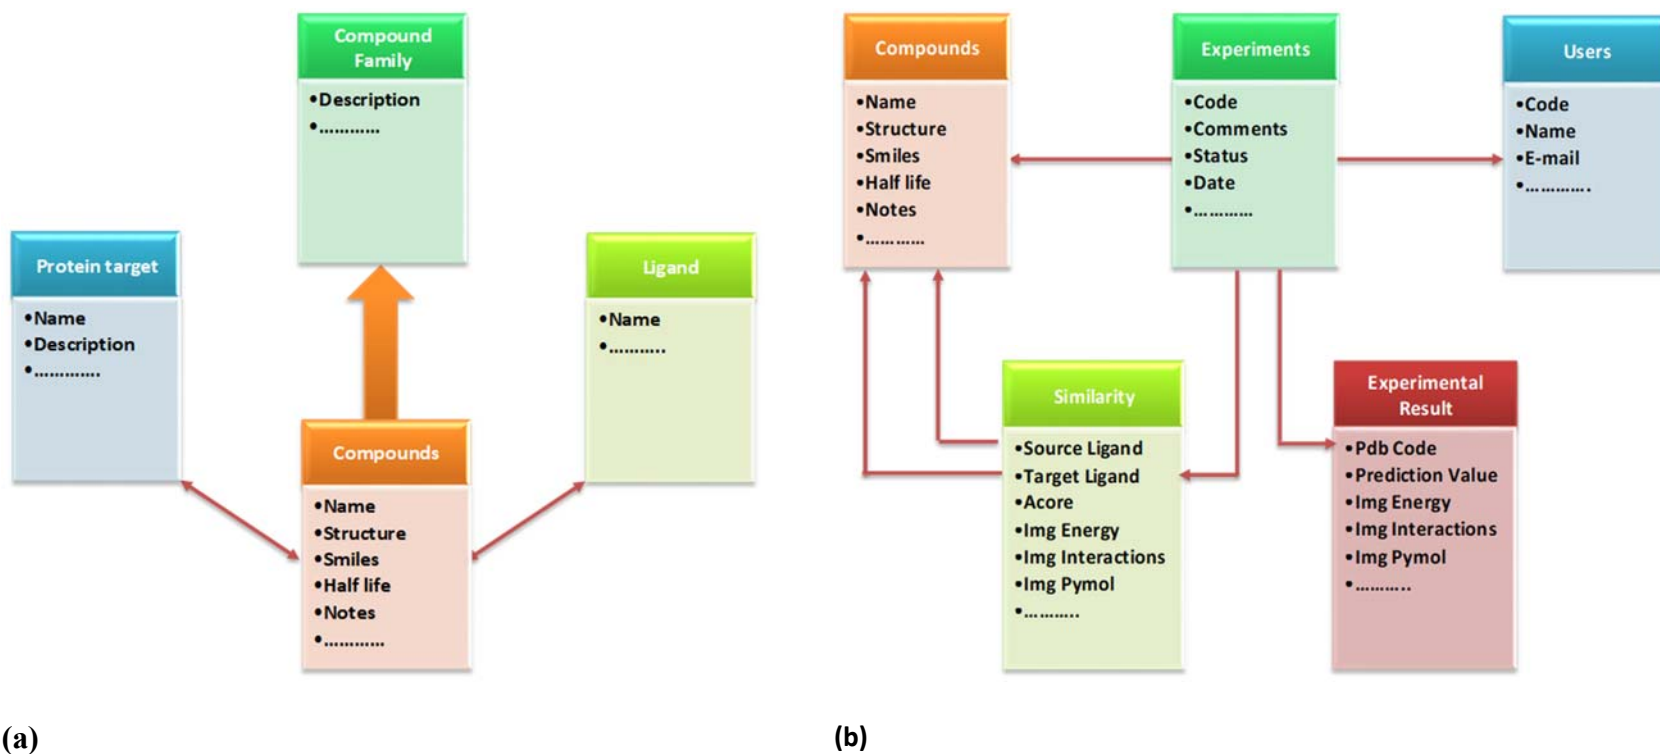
Compound Family

•Description
•…………

Protein target

•Name
•Description
•…………

Ligand

•Name
•…………

Compounds

•Name
•Structure
•Smiles
•Half life
•Notes
•…………

(a)

Compounds

•Name
•Structure
•Smiles
•Half life
•Notes
•…………

Experiments

•Code
•Comments
•Status
•Date
•…………

Users

•Code
•Name
•E-mail
•…………

Similarity

•Source Ligand
•Target Ligand
•Acore
•Img Energy
•Img Interactions
•Img Pymol
•…………

Experimental Result

•Pdb Code
•Prediction Value
•Img Energy
•Img Interactions
•Img Pymol
•…………

(b)